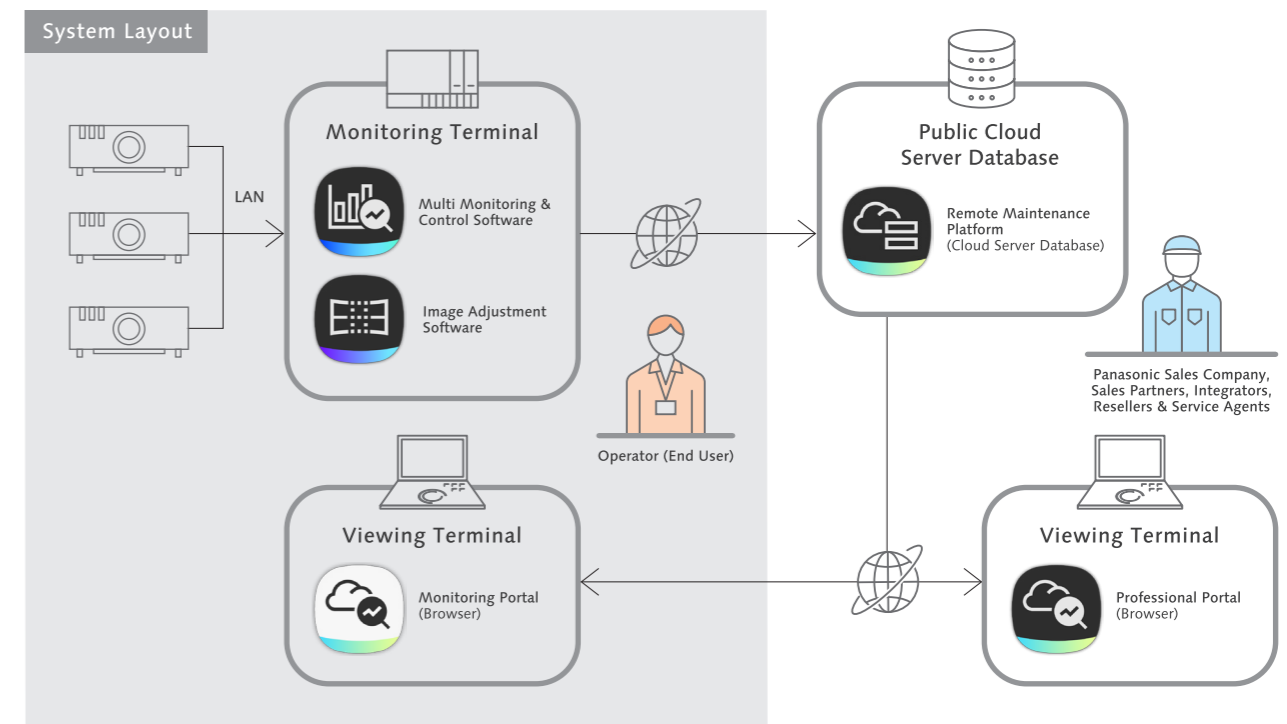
System Layout

LAN

Monitoring Terminal

Multi Monitoring & Control Software

Image Adjustment Software

Public Cloud Server Database

Remote Maintenance Platform
(Cloud Server Database)

Operator (End User)

Panasonic Sales Company, Sales Partners, Integrators, Resellers & Service Agents

Viewing Terminal

Monitoring Portal
(Browser)

Viewing Terminal

Professional Portal
(Browser)